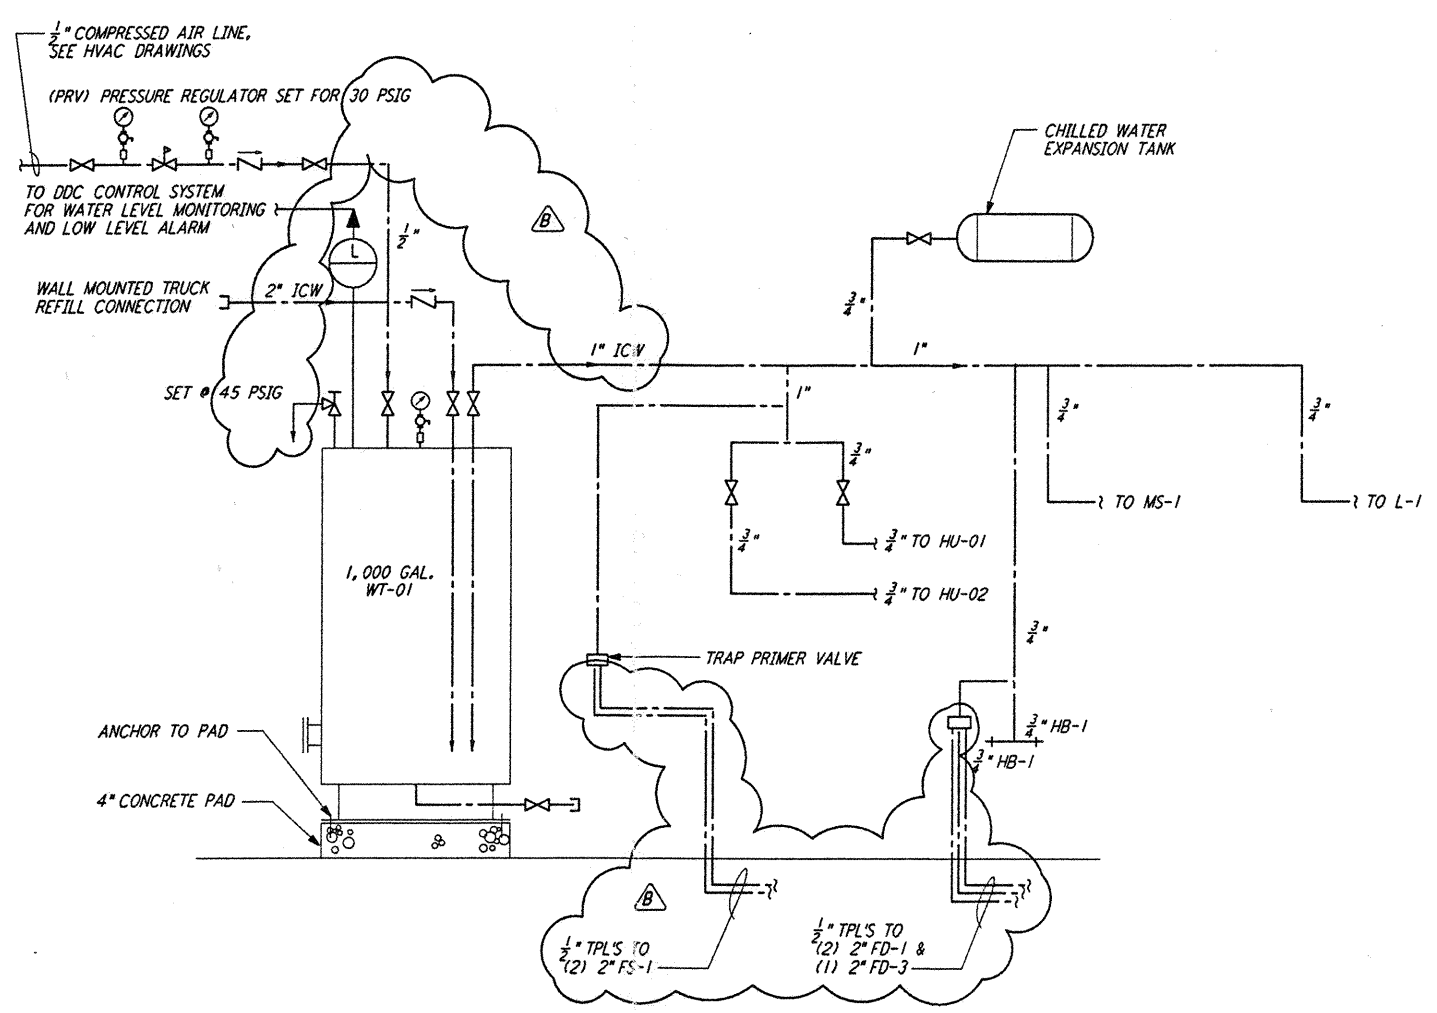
$\frac{1}{2}$" COMPRESSED AIR LINE, SEE HVAC DRAWINGS

(PRV) PRESSURE REGULATOR SET FOR 30 PSIG

TO DDC CONTROL SYSTEM FOR WATER LEVEL MONITORING AND LOW LEVEL ALARM

B

L

$\frac{1}{2}$"

WALL MOUNTED TRUCK REFILL CONNECTION

2" ICW

1" ICW

SET @ 45 PSIG

CHILLED WATER EXPANSION TANK

$\frac{3}{4}$"

1"

1"

$\frac{3}{4}$"

$\frac{3}{4}$"

$\frac{3}{4}$"

TO MS-1

TO L-1

$\frac{3}{4}$"

$\frac{3}{4}$" TO HU-01

$\frac{3}{4}$" TO HU-02

1,000 GAL. WT-01

$\frac{3}{4}$"

TRAP PRIMER VALVE

ANCHOR TO PAD

$\frac{3}{4}$" HB-1

$\frac{3}{4}$" HB-1

4" CONCRETE PAD

B

$\frac{1}{2}$" TPL'S TO (2) 2" FS-1

$\frac{1}{2}$" TPL'S TO (2) 2" FD-1 & (1) 2" FD-3